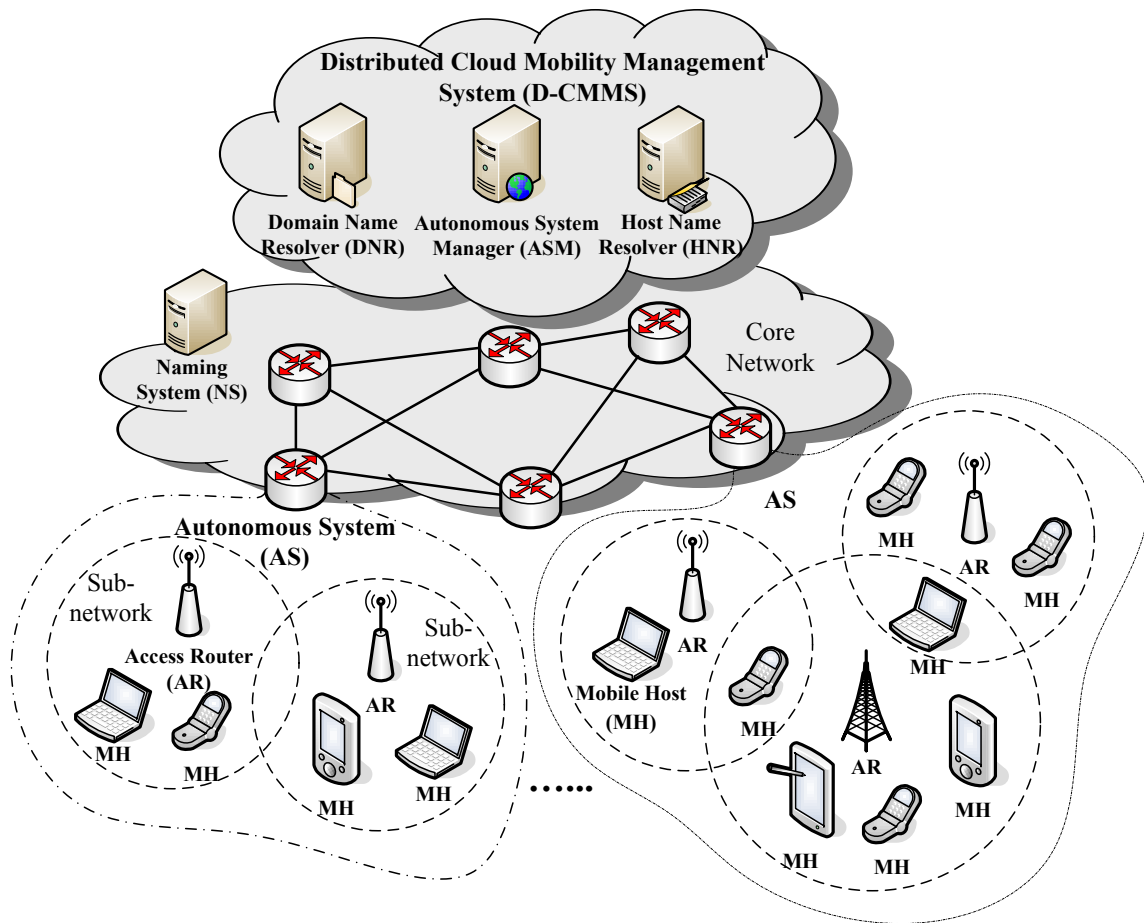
Distributed Cloud Mobility Management System (D-CMMS)

Domain Name Resolver (DNR)

Autonomous System Manager (ASM)

Host Name Resolver (HNR)

Naming System (NS)

Core Network

AS

Autonomous System (AS)

Sub-network

Access Router (AR)

MH

MH

Sub-network

AR

MH

MH

......

Mobile Host (MH)

AR

MH

MH

AR

MH

MH

AR

MH

MH

MH

MH